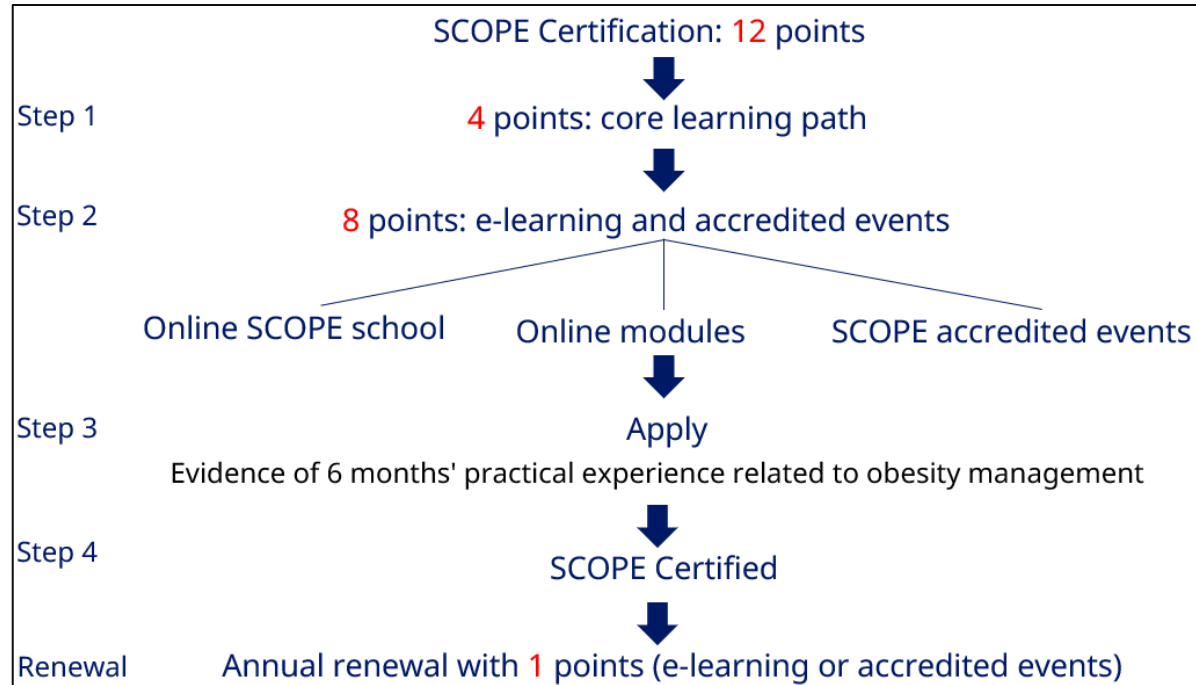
SCOPE Certification: 12 points

Step 1
4 points: core learning path

Step 2
8 points: e-learning and accredited events

Online SCOPE school
Online modules
SCOPE accredited events

Step 3
Apply
Evidence of 6 months' practical experience related to obesity management

Step 4
SCOPE Certified

Renewal
Annual renewal with 1 points (e-learning or accredited events)